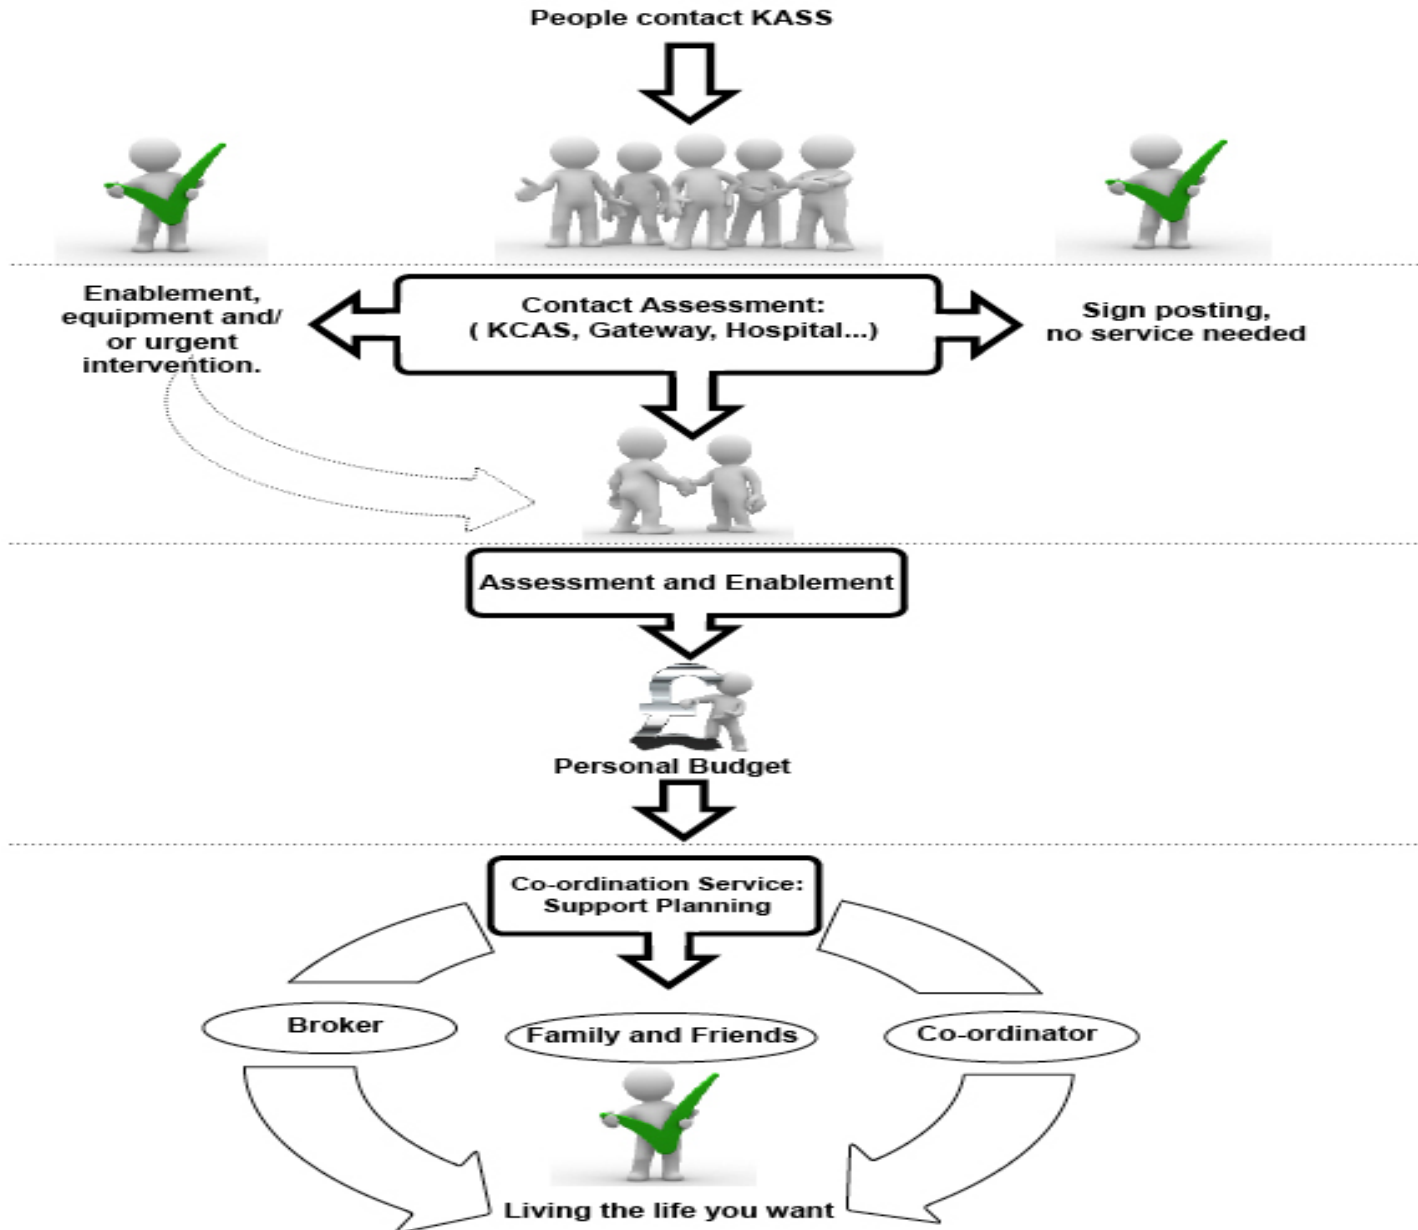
People contact KASS

Enablement, equipment and/ or urgent intervention.

Contact Assessment: ( KCAS, Gateway, Hospital...)

Sign posting, no service needed

Assessment and Enablement

Personal Budget

Co-ordination Service: Support Planning

Broker

Family and Friends

Co-ordinator

Living the life you want